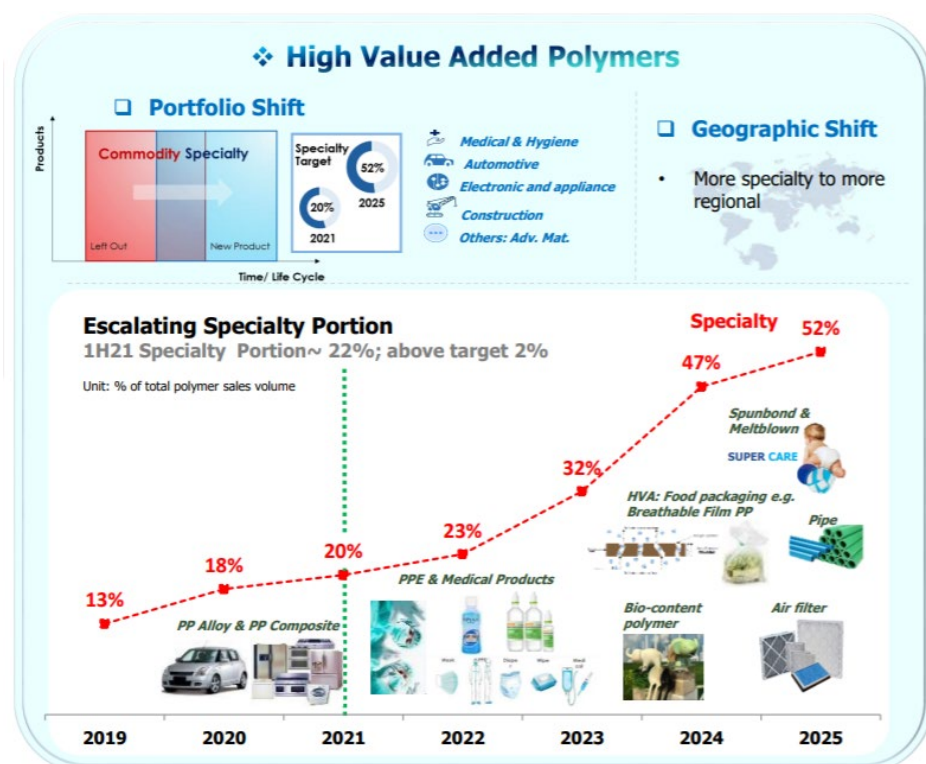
❖ High Value Added Polymers

❑ Portfolio Shift

Products

Commodity Specialty

Left Out

New Product

Time/ Life Cycle

Specialty Target

52%

2025

20%

2021

Medical & Hygiene

Automotive

Electronic and appliance

Construction

Others: Adv. Mat.

❑ Geographic Shift

• More specialty to more regional

Escalating Specialty Portion

1H21 Specialty Portion~ 22%; above target 2%

Unit: % of total polymer sales volume

Specialty

52%

47%

Spunbond & Meltblown

SUPER CARE

32%

HVA: Food packaging e.g. Breathable Film PP

Pipe

23%

18%

20%

PPE & Medical Products

13%

PP Alloy & PP Composite

Bio-content polymer

Air filter

| 2019 | 2020 | 2021 | 2022 | 2023 | 2024 | 2025 |
|---|---|---|---|---|---|---|